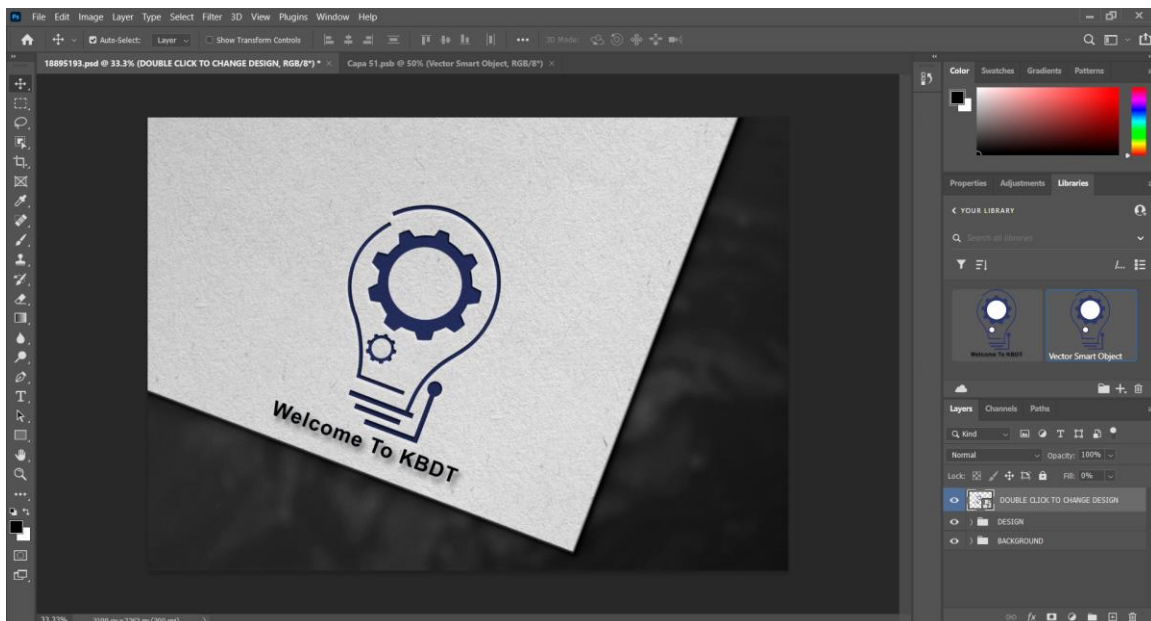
File Edit Image Layer Type Select Filter 3D View Plugins Window Help

Auto-Select: Layer Show Transform Controls 3D Mode:

18895193.psd @ 33.3% (DOUBLE CLICK TO CHANGE DESIGN, RGB/8*) * × Capa 51.psb @ 50% (Vector Smart Object, RGB/8*) ×

Welcome To KBDT

Color Swatches Gradients Patterns

Properties Adjustments Libraries

< YOUR LIBRARY

Search all libraries

Welcome To KBDT

Vector Smart Object

Layers Channels Paths

Kind

Normal Opacity: 100%

Lock: Fill: 0%

DOUBLE CLICK TO CHANGE DESIGN

DESIGN

BACKGROUND

33.33% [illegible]